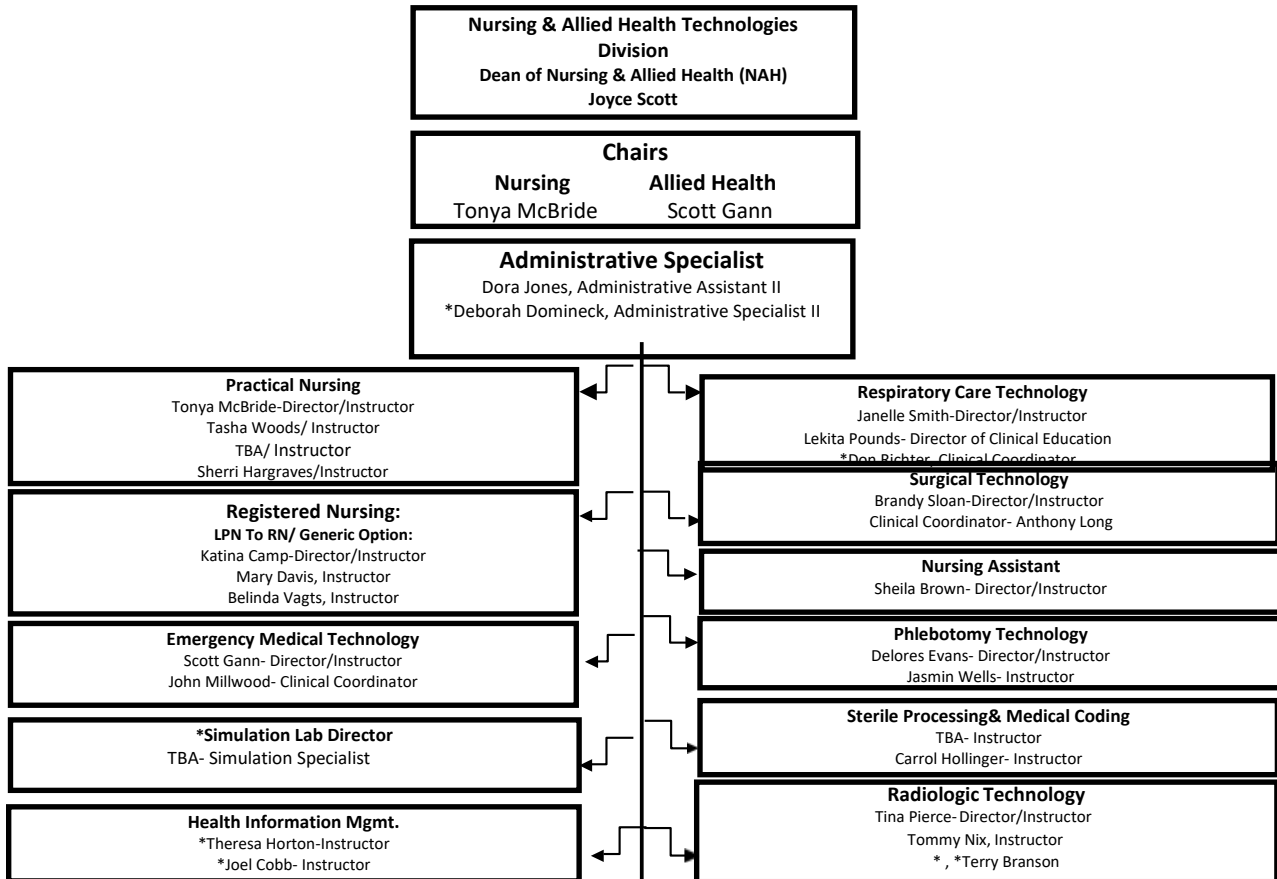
Nursing & Allied Health Technologies Division
Dean of Nursing & Allied Health (NAH)
Joyce Scott

Chairs
Nursing
Tonya McBride
Allied Health
Scott Gann

Administrative Specialist
Dora Jones, Administrative Assistant II
*Deborah Domineck, Administrative Specialist II

Practical Nursing
Tonya McBride-Director/Instructor
Tasha Woods/ Instructor
TBA/ Instructor
Sherri Hargraves/Instructor

Registered Nursing:
LPN To RN/ Generic Option:
Katina Camp-Director/Instructor
Mary Davis, Instructor
Belinda Vagts, Instructor

Emergency Medical Technology
Scott Gann- Director/Instructor
John Millwood- Clinical Coordinator

*Simulation Lab Director
TBA- Simulation Specialist

Health Information Mgmt.
*Theresa Horton-Instructor
*Joel Cobb- Instructor

Respiratory Care Technology
Janelle Smith-Director/Instructor
Lekita Pounds- Director of Clinical Education
*Don Richter, Clinical Coordinator

Surgical Technology
Brandy Sloan-Director/Instructor
Clinical Coordinator- Anthony Long

Nursing Assistant
Sheila Brown- Director/Instructor

Phlebotomy Technology
Delores Evans- Director/Instructor
Jasmin Wells- Instructor

Sterile Processing& Medical Coding
TBA- Instructor
Carrol Hollinger- Instructor

Radiologic Technology
Tina Pierce- Director/Instructor
Tommy Nix, Instructor
* , *Terry Branson